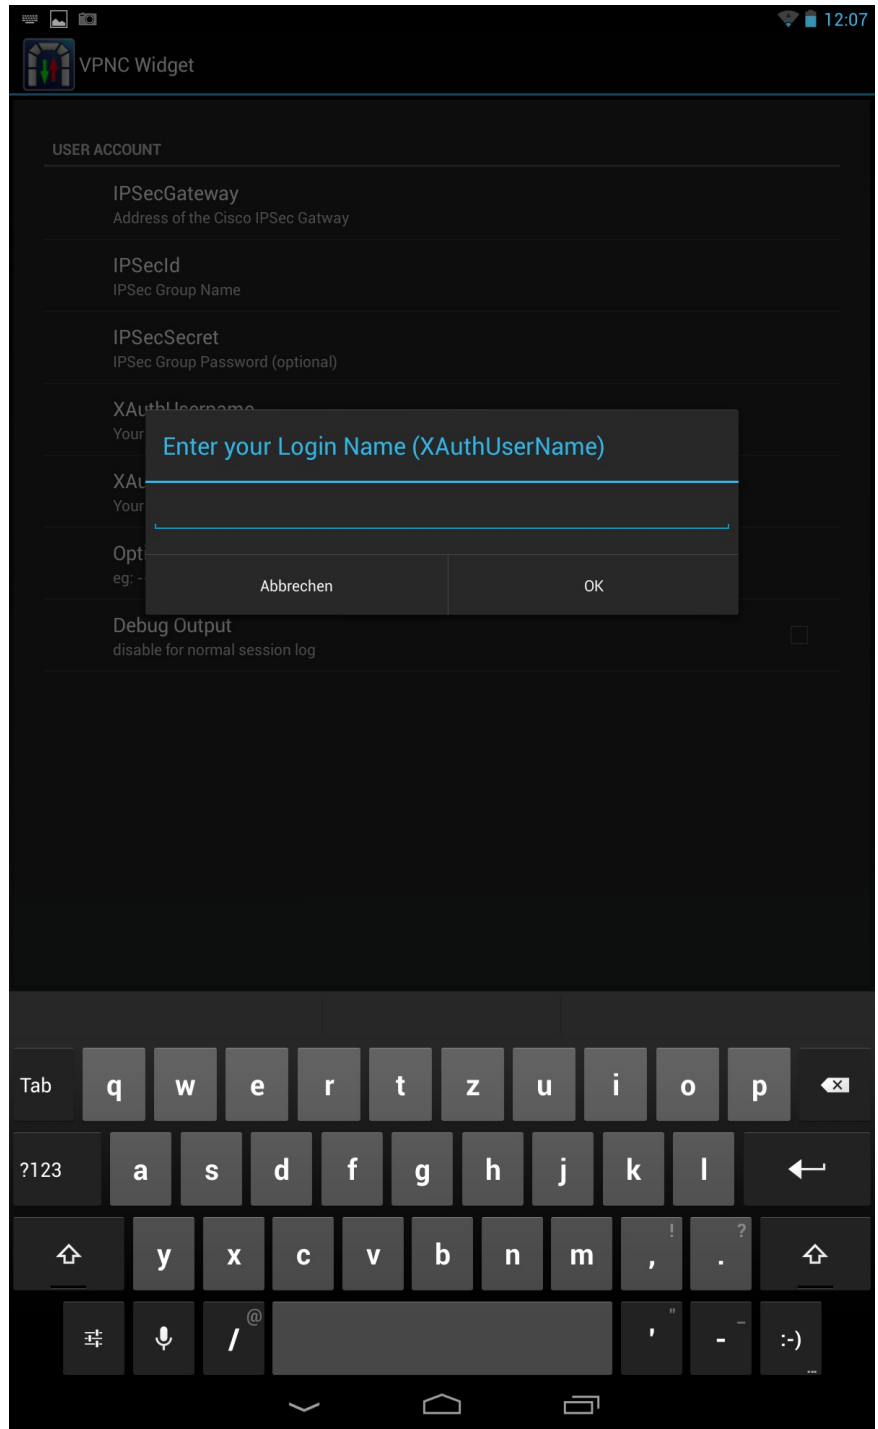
12:07

VPNC Widget

USER ACCOUNT

IPSecGateway
Address of the Cisco IPSec Gatway

IPSecId
IPSec Group Name

IPSecSecret
IPSec Group Password (optional)

XAu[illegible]
Your

XAu
Your

Opt
eg: -

Enter your Login Name (XAuthUserName)

Abbrechen

OK

Debug Output
disable for normal session log

Tab q w e r t z u i o p
?123 a s d f g h j k l
y x c v b n m , ! . ?
/ @ ' " - :-)